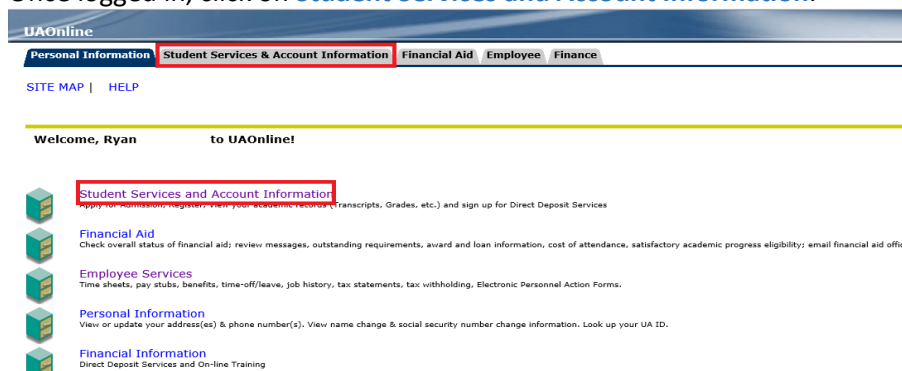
Once logged in, click on Student Services and Account Information.

UAOnline

Personal Information | Student Services & Account Information | Financial Aid | Employee | Finance

SITE MAP | HELP

Welcome, Ryan to UAOnline!

Student Services and Account Information
Apply for Admission, Register, View your academic records (Transcripts, Grades, etc.) and sign up for Direct Deposit Services

Financial Aid
Check overall status of financial aid; review messages, outstanding requirements, award and loan information, cost of attendance, satisfactory academic progress eligibility; email financial aid offi

Employee Services
Time sheets, pay stubs, benefits, time-off/leave, job history, tax statements, tax withholding, Electronic Personnel Action Forms.

Personal Information
View or update your address(es) & phone number(s). View name change & social security number change information. Look up your UA ID.

Financial Information
Direct Deposit Services and On-line Training